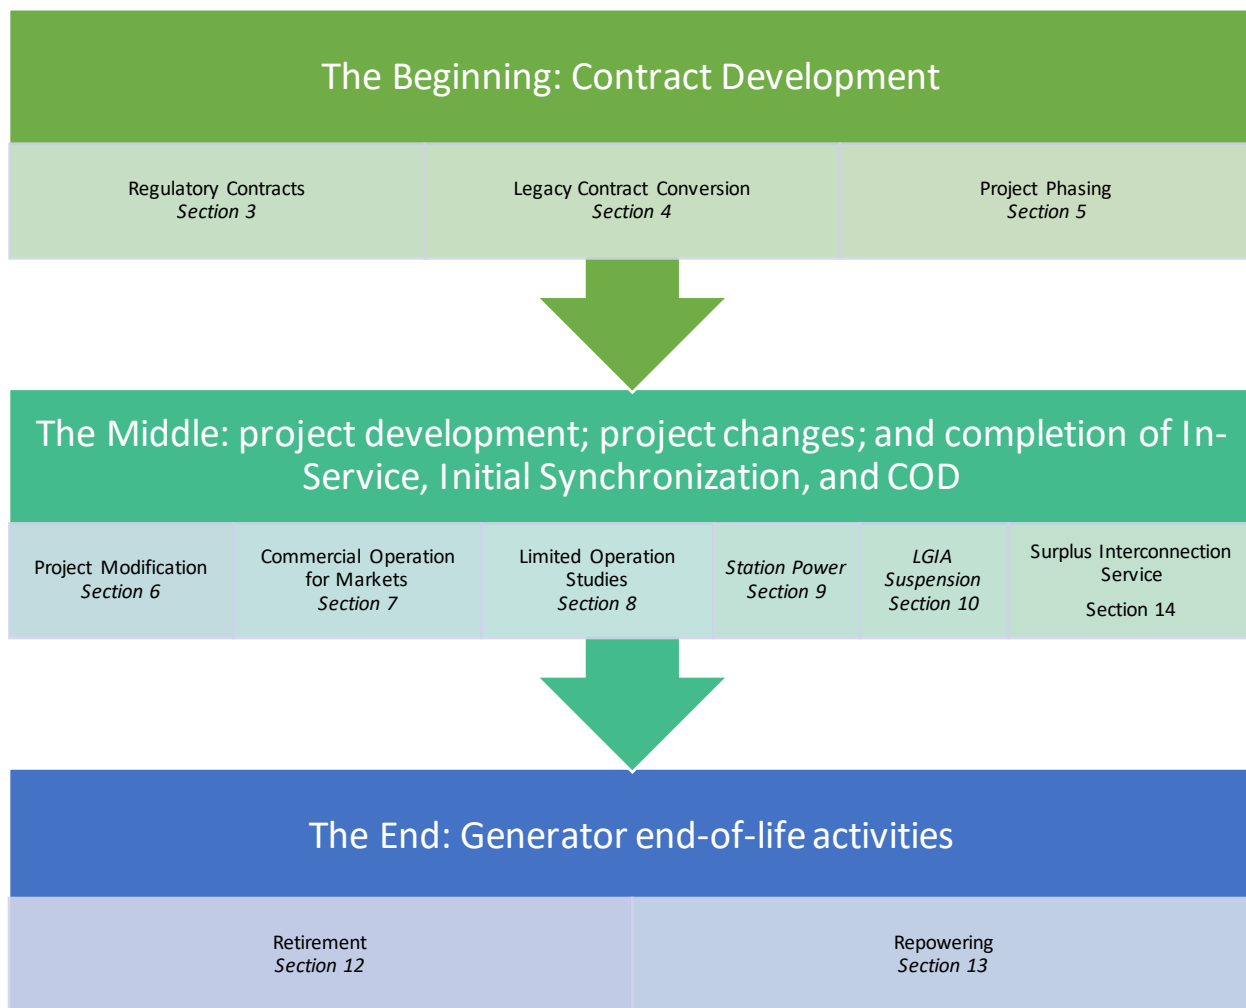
The Beginning: Contract Development

Regulatory Contracts
Section 3

Legacy Contract Conversion
Section 4

Project Phasing
Section 5

The Middle: project development; project changes; and completion of In-Service, Initial Synchronization, and COD

Project Modification
Section 6

Commercial Operation for Markets
Section 7

Limited Operation Studies
Section 8

Station Power
Section 9

LGIA Suspension
Section 10

Surplus Interconnection Service
Section 14

The End: Generator end-of-life activities

Retirement
Section 12

Repowering
Section 13